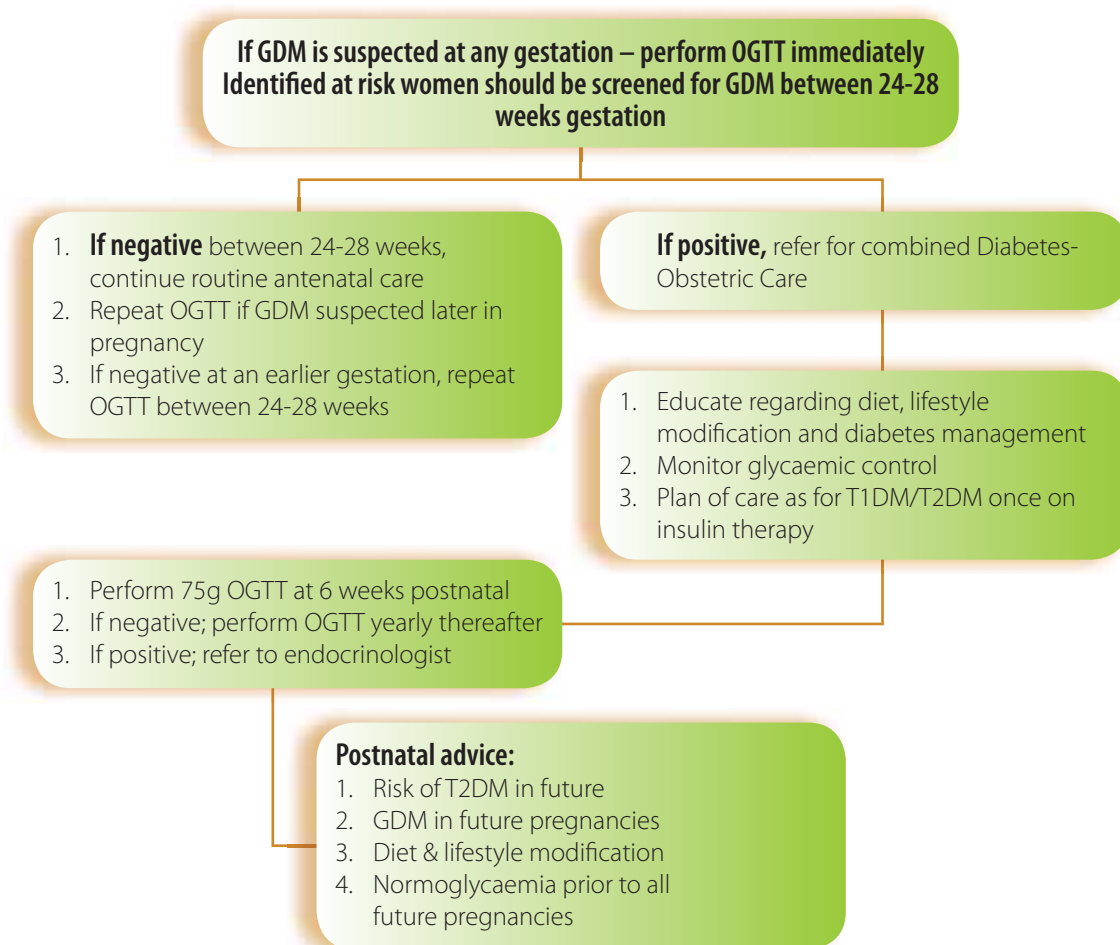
If GDM is suspected at any gestation – perform OGTT immediately
Identified at risk women should be screened for GDM between 24-28 weeks gestation

1. If negative between 24-28 weeks, continue routine antenatal care
2. Repeat OGTT if GDM suspected later in pregnancy
3. If negative at an earlier gestation, repeat OGTT between 24-28 weeks

If positive, refer for combined Diabetes-Obstetric Care

1. Educate regarding diet, lifestyle modification and diabetes management
2. Monitor glycaemic control
3. Plan of care as for T1DM/T2DM once on insulin therapy

1. Perform 75g OGTT at 6 weeks postnatal
2. If negative; perform OGTT yearly thereafter
3. If positive; refer to endocrinologist

Postnatal advice:
1. Risk of T2DM in future
2. GDM in future pregnancies
3. Diet & lifestyle modification
4. Normoglycaemia prior to all future pregnancies